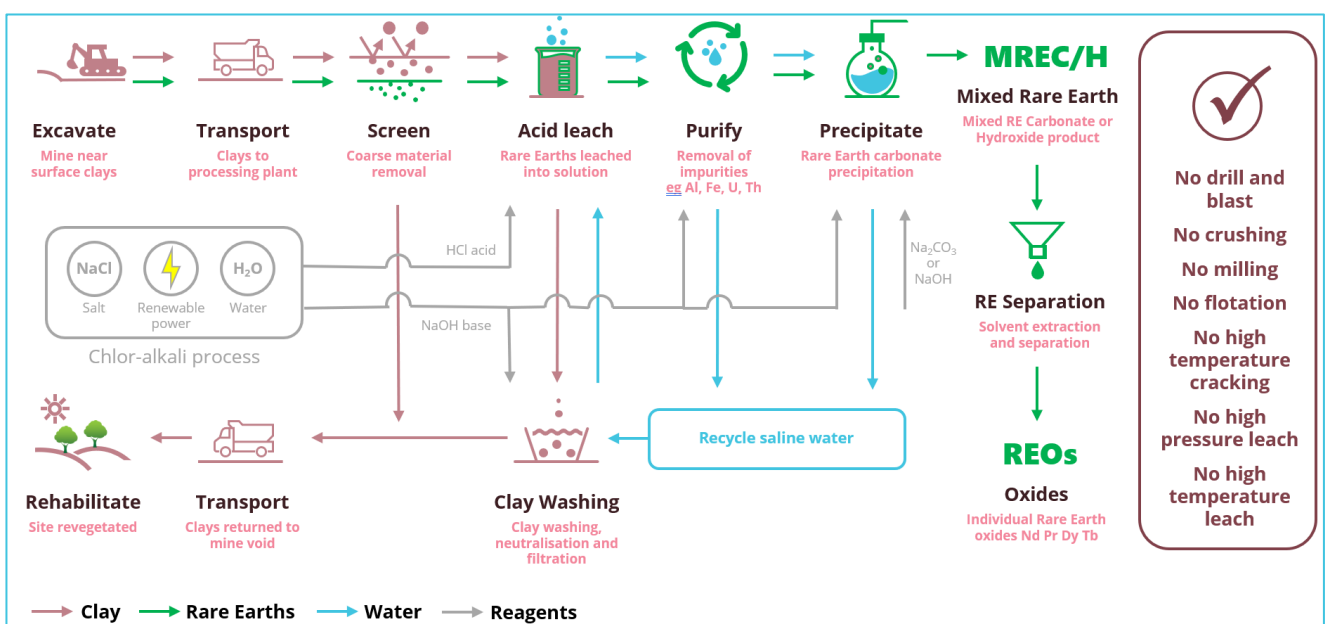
Excavate
Mine near surface clays

Transport
Clays to processing plant

Screen
Coarse material removal

Acid leach
Rare Earths leached into solution

Purify
Removal of impurities eg Al, Fe, U, Th

Precipitate
Rare Earth carbonate precipitation

MREC/H
Mixed Rare Earth
Mixed RE Carbonate or Hydroxide product

No drill and blast
No crushing
No milling
No flotation
No high temperature cracking
No high pressure leach
No high temperature leach

NaCl
Salt
Renewable power
$H_2O$
Water
Chlor-alkali process

HCl acid
NaOH base
$Na_2CO_3$ or NaOH

RE Separation
Solvent extraction and separation

Recycle saline water

REOs
Oxides
Individual Rare Earth oxides Nd Pr Dy Tb

Rehabilitate
Site revegetated

Transport
Clays returned to mine void

Clay Washing
Clay washing, neutralisation and filtration

Clay Rare Earths Water Reagents